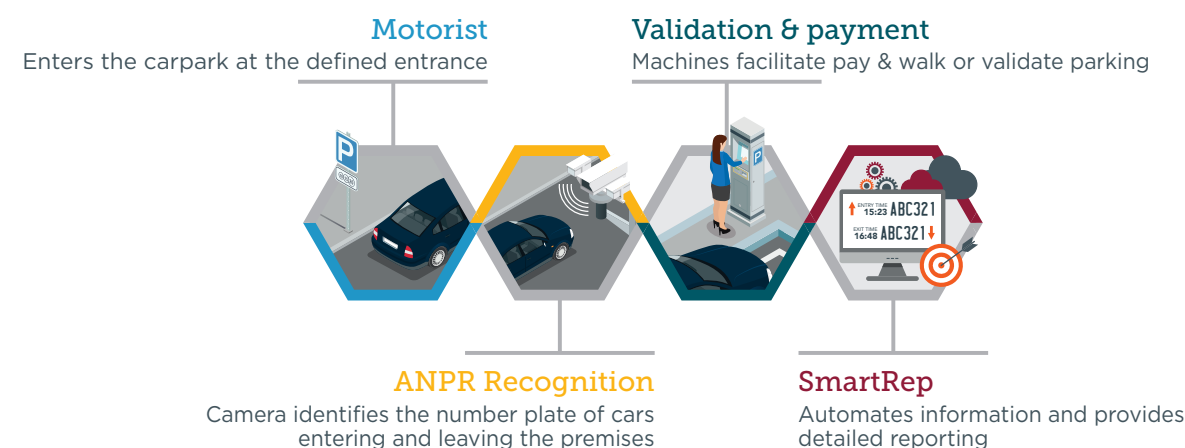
Motorist
Enters the carpark at the defined entrance

Validation & payment
Machines facilitate pay & walk or validate parking

P

ENTRY TIME 15:23 ABC321

EXIT TIME 16:48 ABC321

ANPR Recognition
Camera identifies the number plate of cars entering and leaving the premises

SmartRep
Automates information and provides detailed reporting